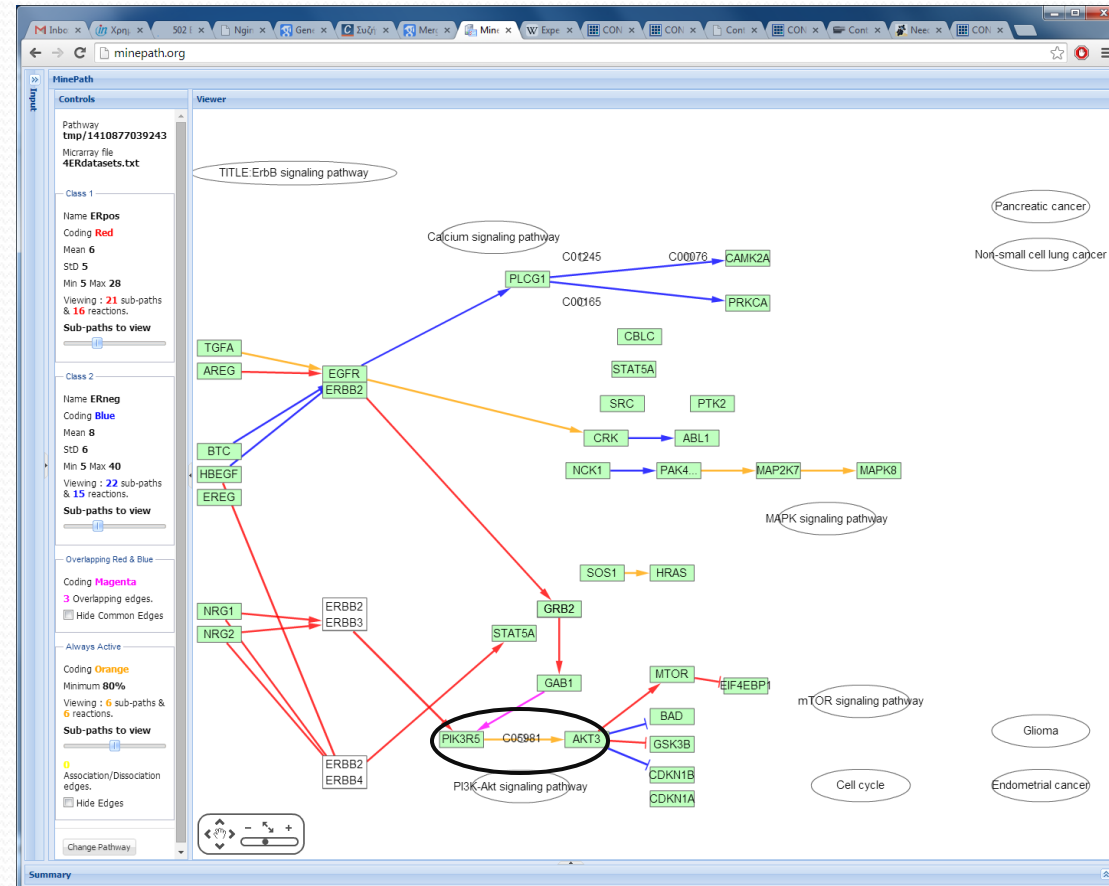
Inbo × Χρησ × 502 × Ngin × Gene × Συζή × Merg × Mine × Expe × CON × CON × Cont × CON × Cont × Need × CON ×

minepath.org

MinePath

Input

Controls

Pathway
tmp/1410877039243
Micrarray file
4ERdatasets.txt

Class 1
Name ERpos
Coding Red
Mean 6
StD 5
Min 5 Max 28
Viewing : 21 sub-paths & 16 reactions.
Sub-paths to view

Class 2
Name ERneg
Coding Blue
Mean 8
StD 6
Min 5 Max 40
Viewing : 22 sub-paths & 15 reactions.
Sub-paths to view

Overlapping Red & Blue
Coding Magenta
3 Overlapping edges.
Hide Common Edges

Always Active
Coding Orange
Minimum 80%
Viewing : 6 sub-paths & 6 reactions.
Sub-paths to view
0
Association/Dissociation edges.
Hide Edges

Change Pathway

Viewer

TITLE:ErbB signaling pathway

Pancreatic cancer

Non-small cell lung cancer

Calcium signaling pathway

C01245

C00076

CAMK2A

PLCG1

C00165

PRKCA

CBLC

STAT5A

SRC

PTK2

TGFA

AREG

EGFR
ERBB2

BTC

HBEGF

EREG

CRK

ABL1

NCK1

PAK4...

MAP2K7

MAPK8

MAPK signaling pathway

SOS1

HRAS

NRG1

NRG2

ERBB2
ERBB3

GRB2

STAT5A

GAB1

MTOR

EIF4EBP1

mTOR signaling pathway

BAD

PIK3R5

C05981

AKT3

GSK3B

Glioma

ERBB2
ERBB4

CDKN1B

PI3K-Akt signaling pathway

Cell cycle

Endometrial cancer

CDKN1A

Summary